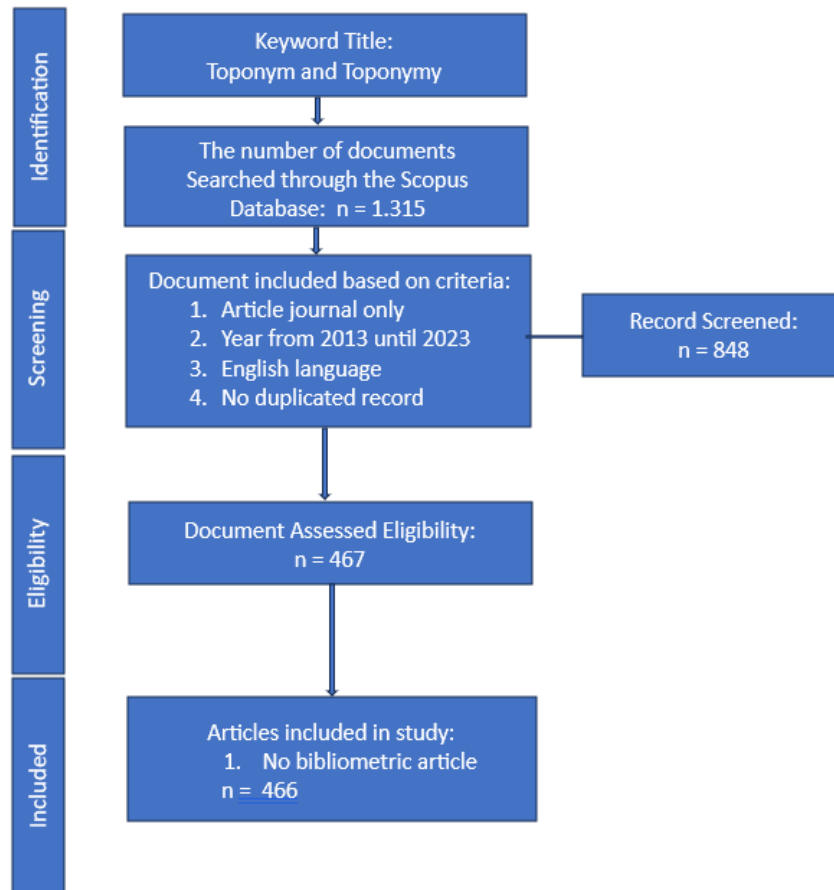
Identification

Keyword Title:
Toponym and Toponymy

The number of documents Searched through the Scopus Database: n = 1.315

Screening

Document included based on criteria:
1. Article journal only
2. Year from 2013 until 2023
3. English language
4. No duplicated record

Record Screened:
n = 848

Eligibility

Document Assessed Eligibility:
n = 467

Included

Articles included in study:
1. No bibliometric article
n = 466